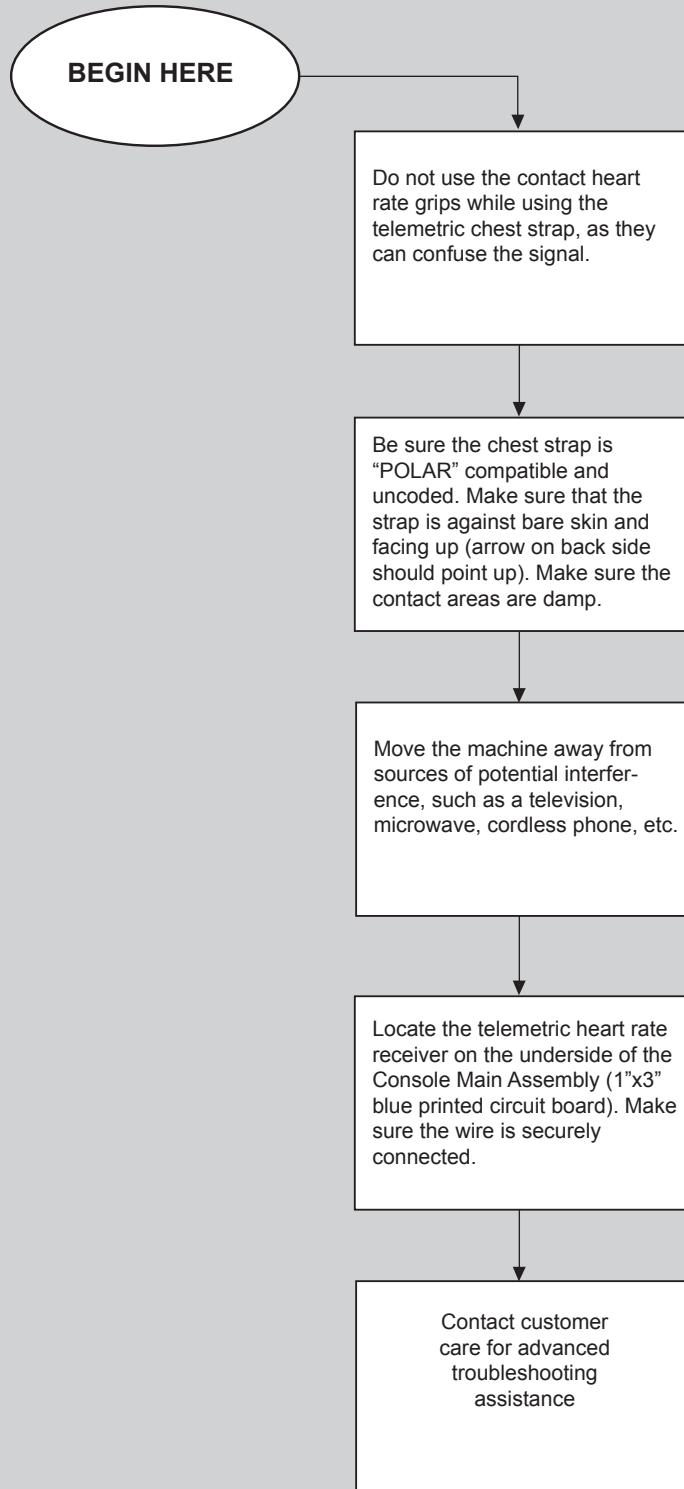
BEGIN HERE

Do not use the contact heart rate grips while using the telemetric chest strap, as they can confuse the signal.

Be sure the chest strap is "POLAR" compatible and uncoded. Make sure that the strap is against bare skin and facing up (arrow on back side should point up). Make sure the contact areas are damp.

Move the machine away from sources of potential interference, such as a television, microwave, cordless phone, etc.

Locate the telemetric heart rate receiver on the underside of the Console Main Assembly (1"x3" blue printed circuit board). Make sure the wire is securely connected.

Contact customer care for advanced troubleshooting assistance